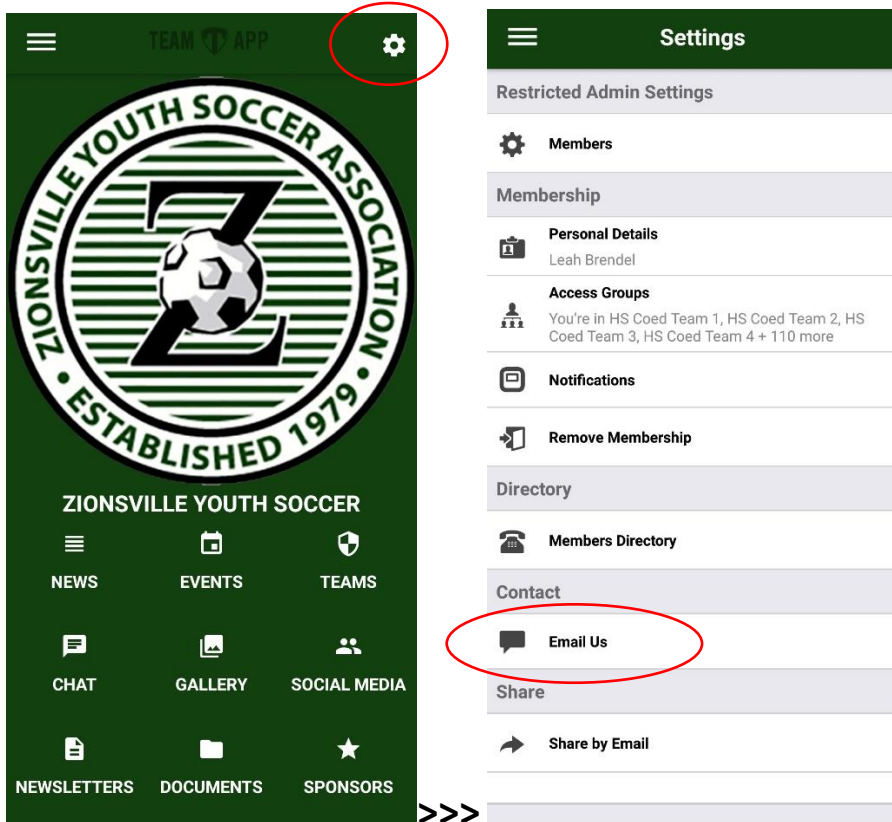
TEAM APP

ZIONSVILLE YOUTH SOCCER ASSOCIATION
Z
ESTABLISHED 1979

ZIONSVILLE YOUTH SOCCER

NEWS
EVENTS
TEAMS
CHAT
GALLERY
SOCIAL MEDIA
NEWSLETTERS
DOCUMENTS
SPONSORS

>>>

Settings

Restricted Admin Settings
Members

Membership
Personal Details
Leah Brendel
Access Groups
You're in HS Coed Team 1, HS Coed Team 2, HS Coed Team 3, HS Coed Team 4 + 110 more
Notifications
Remove Membership

Directory
Members Directory

Contact
Email Us

Share
Share by Email